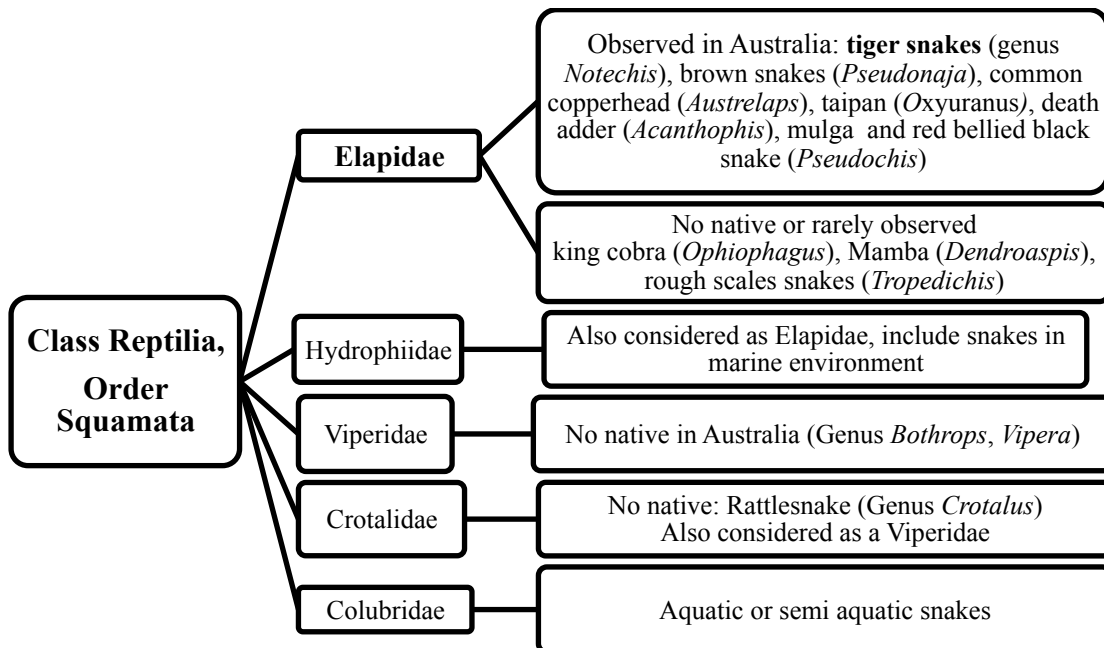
Class Reptilia, Order Squamata

Elapidae

Observed in Australia: tiger snakes (genus Notechis), brown snakes (Pseudonaja), common copperhead (Austrelaps), taipan (Oxyuranus), death adder (Acanthophis), mulga and red bellied black snake (Pseudochis)

No native or rarely observed king cobra (Ophiophagus), Mamba (Dendroaspis), rough scales snakes (Tropedichis)

Hydrophiidae

Also considered as Elapidae, include snakes in marine environment

Viperidae

No native in Australia (Genus Bothrops, Vipera)

Crotalidae

No native: Rattlesnake (Genus Crotalus)
Also considered as a Viperidae

Colubridae

Aquatic or semi aquatic snakes